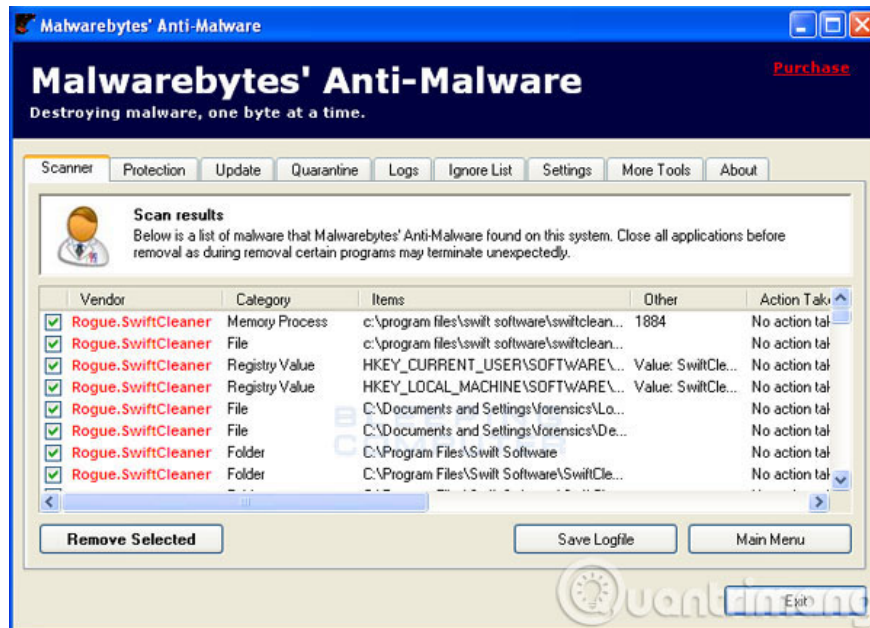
Malwarebytes' Anti-Malware

Malwarebytes' Anti-Malware
Destroying malware, one byte at a time.

Purchase

Scanner | Protection | Update | Quarantine | Logs | Ignore List | Settings | More Tools | About

Scan results
Below is a list of malware that Malwarebytes' Anti-Malware found on this system. Close all applications before removal as during removal certain programs may terminate unexpectedly.

| Vendor | Category | Items | Other | Action Tak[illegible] |
|---|---|---|---|---|
| Rogue.SwiftCleaner | Memory Process | c:\program files\swift software\swiftclean... | 1884 | No action tak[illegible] |
| Rogue.SwiftCleaner | File | c:\program files\swift software\swiftclean... | | No action tak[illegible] |
| Rogue.SwiftCleaner | Registry Value | HKEY_CURRENT_USER\SOFTWARE\... | Value: SwiftCle... | No action tak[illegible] |
| Rogue.SwiftCleaner | Registry Value | HKEY_LOCAL_MACHINE\SOFTWARE\... | Value: SwiftCle... | No action tak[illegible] |
| Rogue.SwiftCleaner | File | C:\Documents and Settings\forensics\Lo... | | No action tak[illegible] |
| Rogue.SwiftCleaner | File | C:\Documents and Settings\forensics\De... | | No action tak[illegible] |
| Rogue.SwiftCleaner | Folder | C:\Program Files\Swift Software | | No action tak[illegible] |
| Rogue.SwiftCleaner | Folder | C:\Program Files\Swift Software\SwiftCle... | | No action tak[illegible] |

Remove Selected | Save Logfile | Main Menu

Exit

Quantrimang